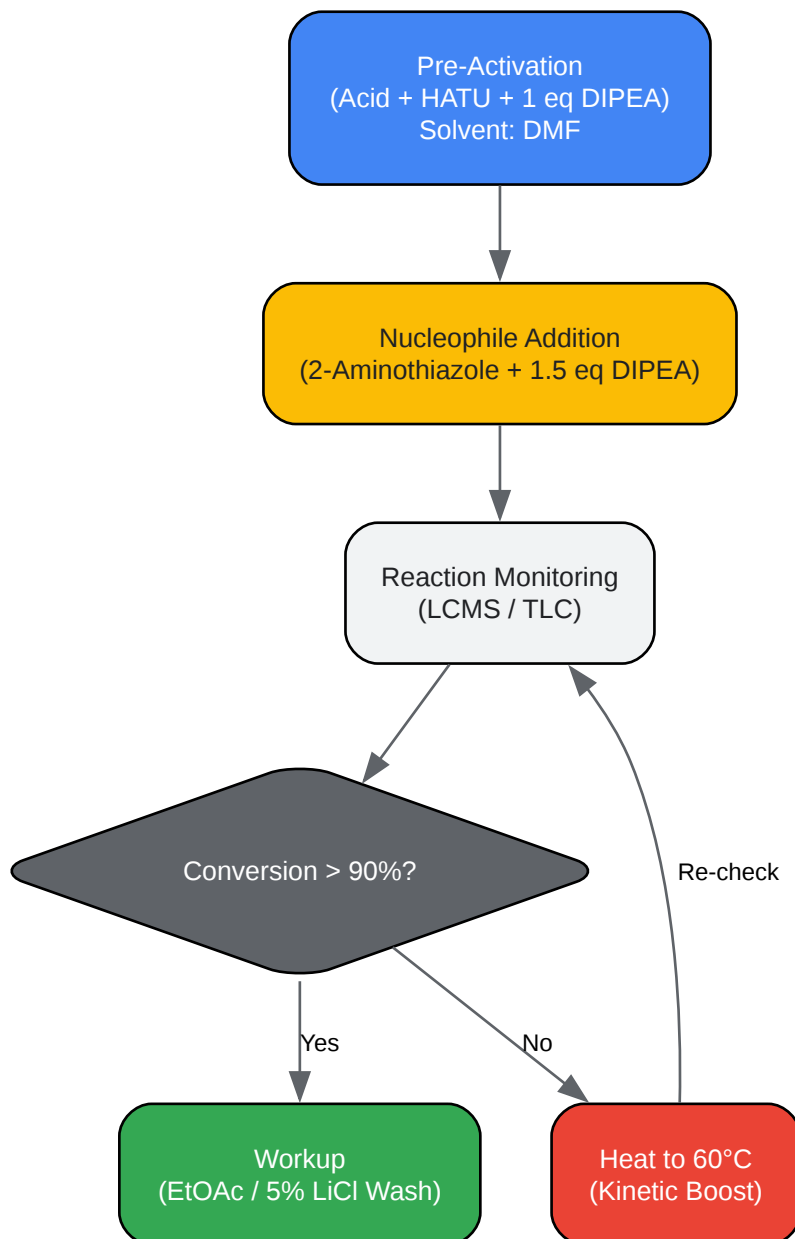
Pre-Activation
(Acid + HATU + 1 eq DIPEA)
Solvent: DMF

Nucleophile Addition
(2-Aminothiazole + 1.5 eq DIPEA)

Reaction Monitoring
(LCMS / TLC)

Conversion > 90%?

Re-check

Yes

No

Workup
(EtOAc / 5% LiCl Wash)

Heat to 60°C
(Kinetic Boost)